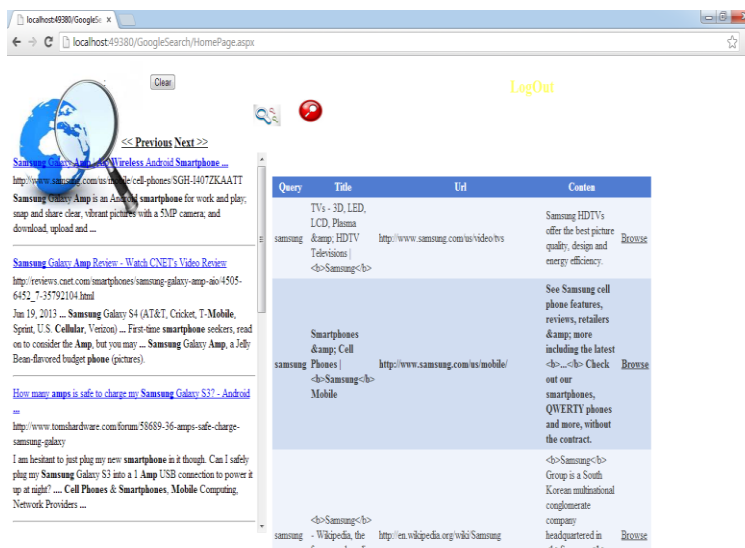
localhost:49380/GoogleSe ×

localhost:49380/GoogleSearch/HomePage.aspx

Clear

LogOut

<< Previous Next >>

Samsung Galaxy Amp - A Wireless Android Smartphone ...

http://www.samsung.com/us/mobile/cell-phones/SGH-I407ZKAATT

Samsung Galaxy Amp is an Android smartphone for work and play; snap and share clear, vibrant pictures with a 5MP camera; and download, upload and ...

Samsung Galaxy Amp Review - Watch CNET's Video Review

http://reviews.cnet.com/smartphones/samsung-galaxy-amp-aio/4505-6452_7-35792104.html

Jun 19, 2013 ... Samsung Galaxy S4 (AT&T, Cricket, T-Mobile, Sprint, U.S. Cellular, Verizon) ... First-time smartphone seekers, read on to consider the Amp, but you may ... Samsung Galaxy Amp, a Jelly Bean-flavored budget phone (pictures).

How many amps is safe to charge my Samsung Galaxy S3? - Android ...

http://www.tomshardware.com/forum/58689-36-amps-safe-charge-samsung-galaxy

I am hesitant to just plug my new smartphone in it though. Can I safely plug my Samsung Galaxy S3 into a 1 Amp USB connection to power it up at night? .... Cell Phones & Smartphones, Mobile Computing, Network Providers ...

| Query | Title | Url | Conten | |
|---|---|---|---|---|
| samsung | TVs - 3D, LED, LCD, Plasma &amp; HDTV Televisions \| <b>Samsung</b> | http://www.samsung.com/us/video/tvs | Samsung HDTVs offer the best picture quality, design and energy efficiency. | Browse |
| samsung | Smartphones &amp; Cell Phones \| <b>Samsung</b> Mobile | http://www.samsung.com/us/mobile/ | See Samsung cell phone features, reviews, retailers &amp; more including the latest <b>...</b> Check out our smartphones, QWERTY phones and more, without the contract. | Browse |
| samsung | <b>Samsung</b> - Wikipedia, the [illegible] | http://en.wikipedia.org/wiki/Samsung | <b>Samsung</b> Group is a South Korean multinational conglomerate company headquartered in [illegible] | Browse |